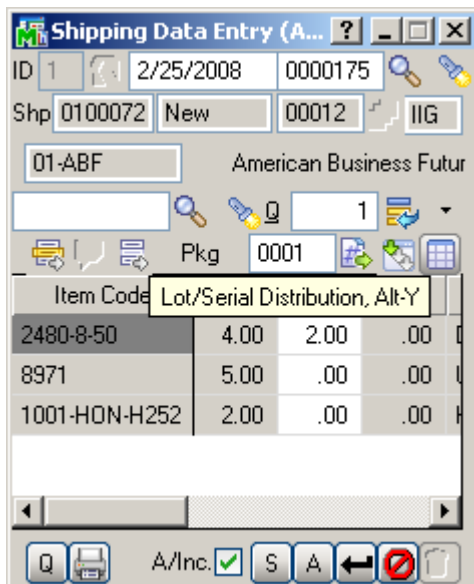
Shipping Data Entry (A... ?
ID 1 2/25/2008 0000175
Shp 0100072 New 00012 IIG
01-ABF American Business Futur
Q 1
Pkg 0001
Item Code Lot/Serial Distribution, Alt-Y

| | | | |
|---|---|---|---|
| 2480-8-50 | 4.00 | 2.00 | .00 |
| 8971 | 5.00 | .00 | .00 |
| 1001-HON-H252 | 2.00 | .00 | .00 |

Q A/Inc. S A